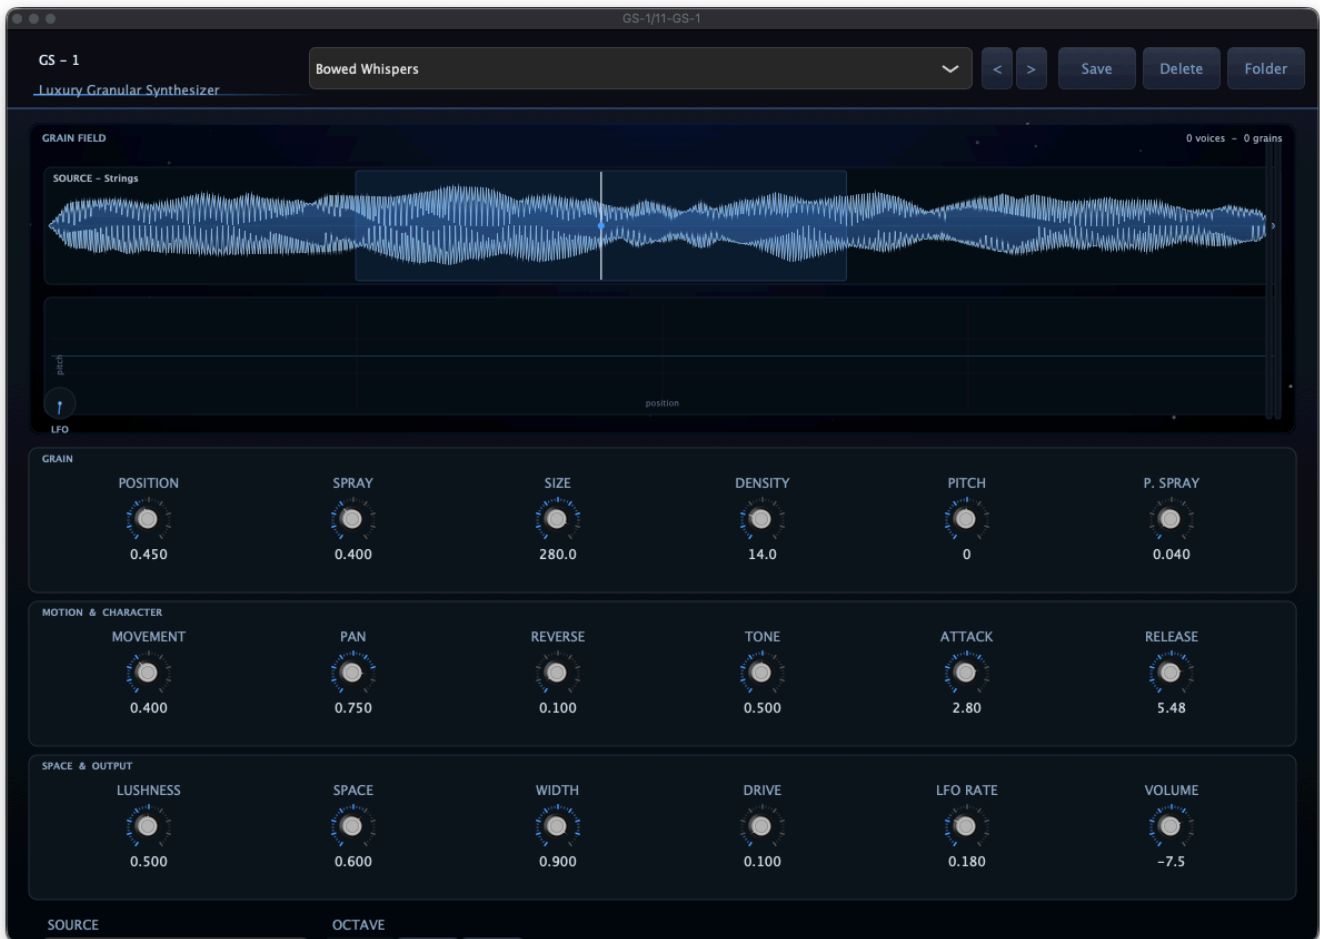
GS-1/11-GS-1

GS - 1
Luxury Granular Synthesizer

Bowed Whispers

< > Save Delete Folder

GRAIN FIELD

0 voices - 0 grains

SOURCE - Strings

pitch

position

LFO

GRAIN

| POSITION | SPRAY | SIZE | DENSITY | PITCH | P. SPRAY |
|---|---|---|---|---|---|
| 0.450 | 0.400 | 280.0 | 14.0 | 0 | 0.040 |

MOTION & CHARACTER

| MOVEMENT | PAN | REVERSE | TONE | ATTACK | RELEASE |
|---|---|---|---|---|---|
| 0.400 | 0.750 | 0.100 | 0.500 | 2.80 | 5.48 |

SPACE & OUTPUT

| LUSHNESS | SPACE | WIDTH | DRIVE | LFO RATE | VOLUME |
|---|---|---|---|---|---|
| 0.500 | 0.600 | 0.900 | 0.100 | 0.180 | -7.5 |

SOURCE

OCTAVE